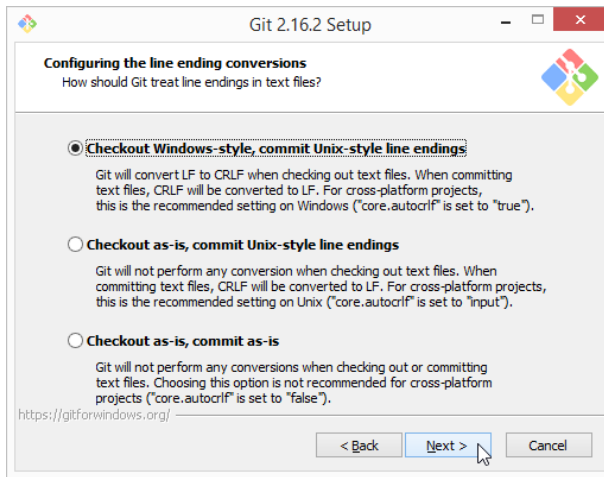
Git 2.16.2 Setup

Configuring the line ending conversions
How should Git treat line endings in text files?

Checkout Windows-style, commit Unix-style line endings

Git will convert LF to CRLF when checking out text files. When committing text files, CRLF will be converted to LF. For cross-platform projects, this is the recommended setting on Windows ("core.autocrlf" is set to "true").

Checkout as-is, commit Unix-style line endings

Git will not perform any conversion when checking out text files. When committing text files, CRLF will be converted to LF. For cross-platform projects, this is the recommended setting on Unix ("core.autocrlf" is set to "input").

Checkout as-is, commit as-is

Git will not perform any conversions when checking out or committing text files. Choosing this option is not recommended for cross-platform projects ("core.autocrlf" is set to "false").

https://gitforwindows.org/

< Back
Next >
Cancel